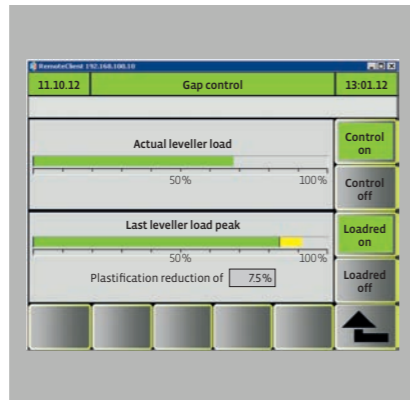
RemoteClient 192.168.100.10

11.10.12 Gap control 13:01.12

Actual leveller load

50% 100%

Control on

Control off

Last leveller load peak

50% 100%

Plastification reduction of 7.5%

Loadred on

Loadred off